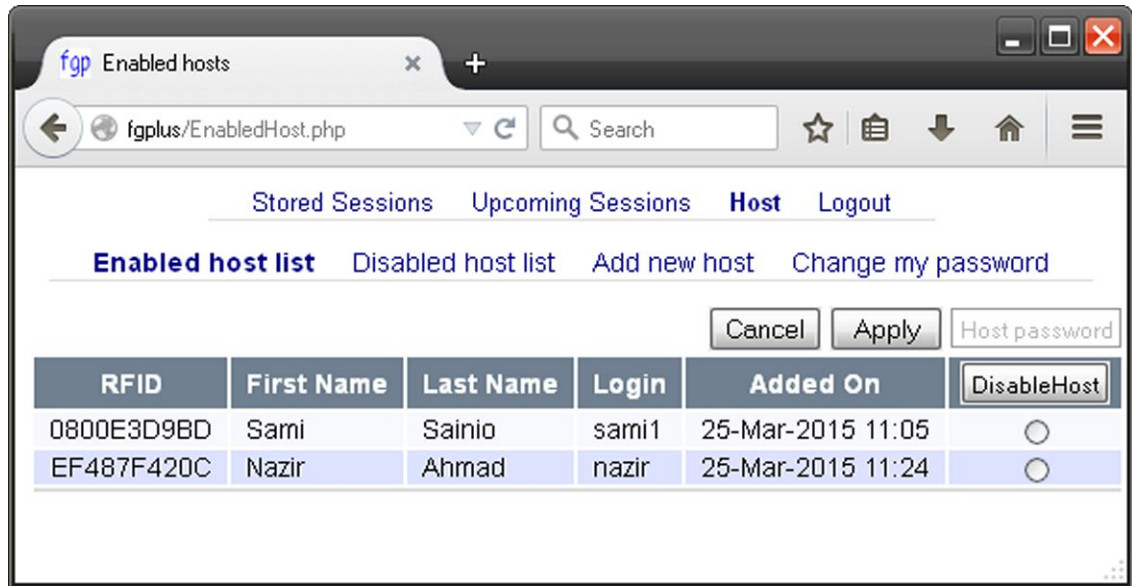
fgp Enabled hosts

fgplus/EnabledHost.php

Search

Stored Sessions Upcoming Sessions **Host** Logout

**Enabled host list** Disabled host list Add new host Change my password

Cancel Apply Host password

| RFID | First Name | Last Name | Login | Added On | DisableHost |
|---|---|---|---|---|---|
| 0800E3D9BD | Sami | Sainio | sami1 | 25-Mar-2015 11:05 | |
| EF487F420C | Nazir | Ahmad | nazir | 25-Mar-2015 11:24 | |